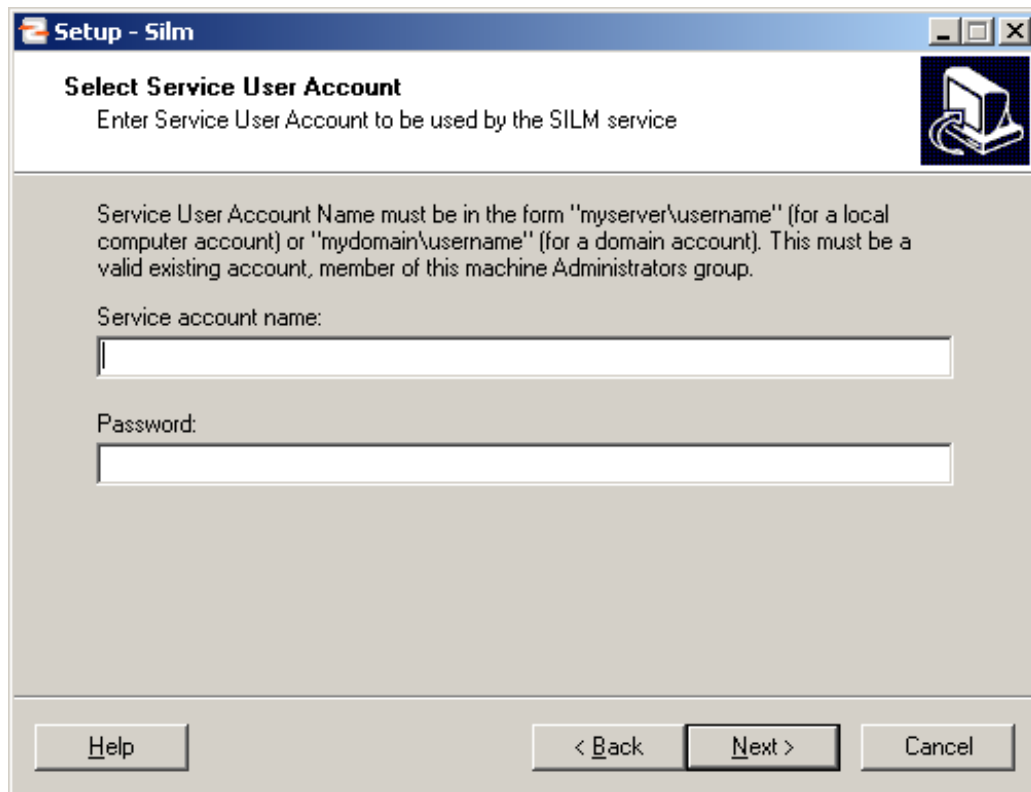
Setup - Silm

Select Service User Account

Enter Service User Account to be used by the SILM service

Service User Account Name must be in the form "myserver\username" (for a local computer account) or "mydomain\username" (for a domain account). This must be a valid existing account, member of this machine Administrators group.

Service account name:

Password:

Help

< Back

Next >

Cancel